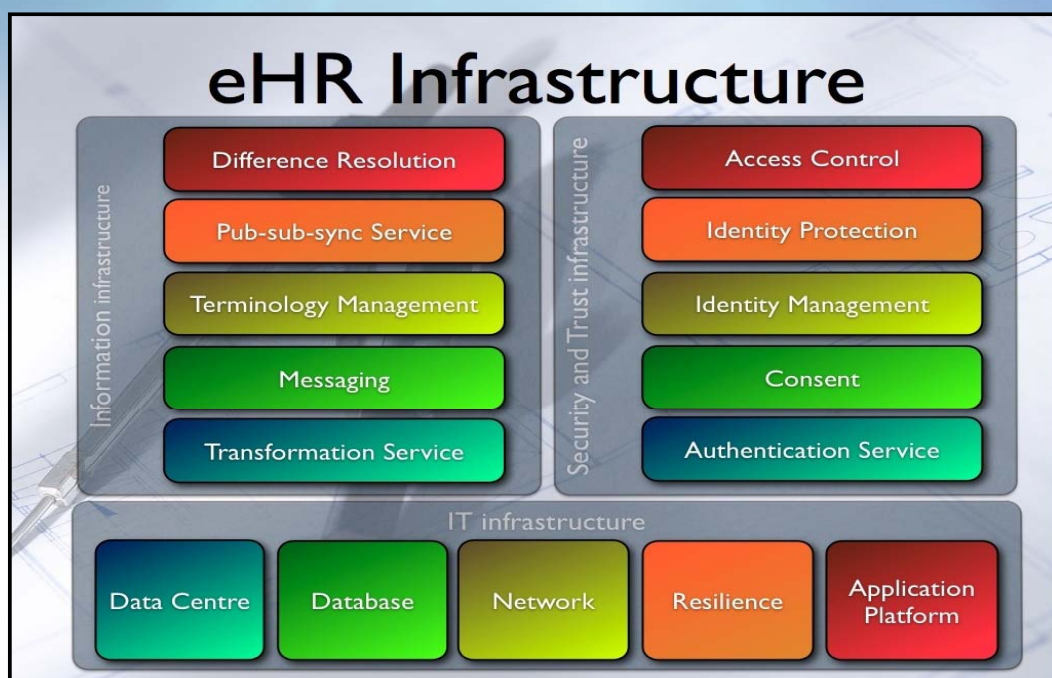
eHR Infrastructure

Information infrastructure

Difference Resolution

Pub-sub-sync Service

Terminology Management

Messaging

Transformation Service

Security and Trust infrastructure

Access Control

Identity Protection

Identity Management

Consent

Authentication Service

IT infrastructure

Data Centre

Database

Network

Resilience

Application Platform